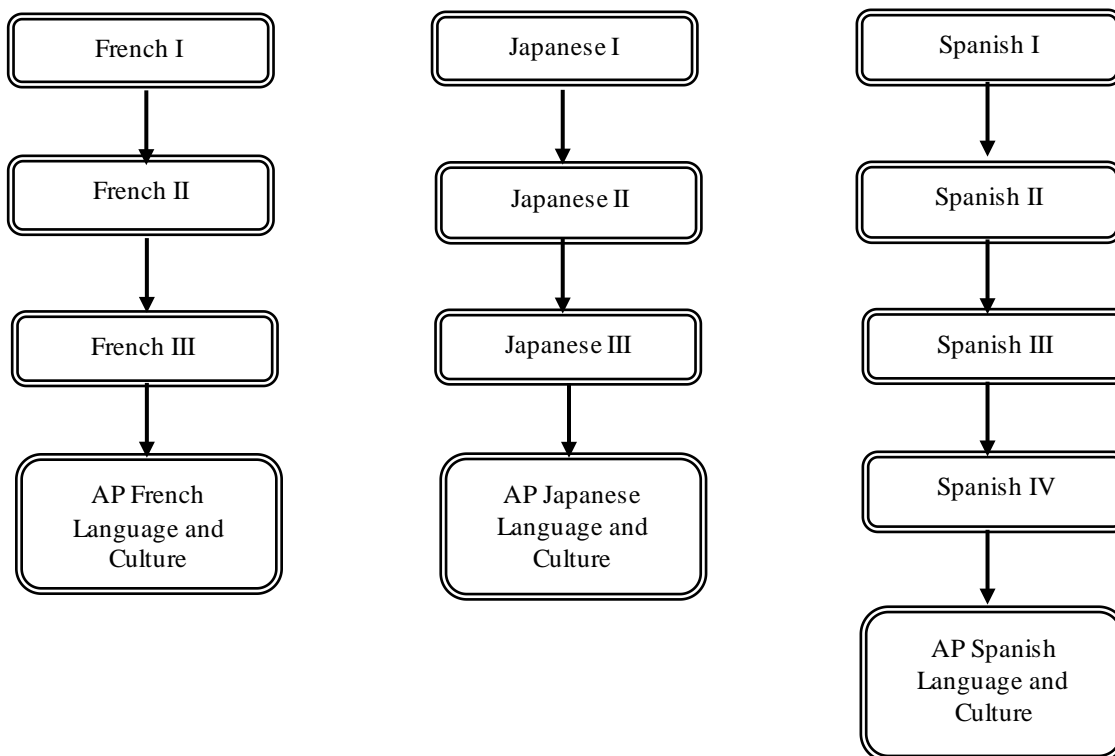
French I

French II

French III

AP French Language and Culture

Japanese I

Japanese II

Japanese III

AP Japanese Language and Culture

Spanish I

Spanish II

Spanish III

Spanish IV

AP Spanish Language and Culture